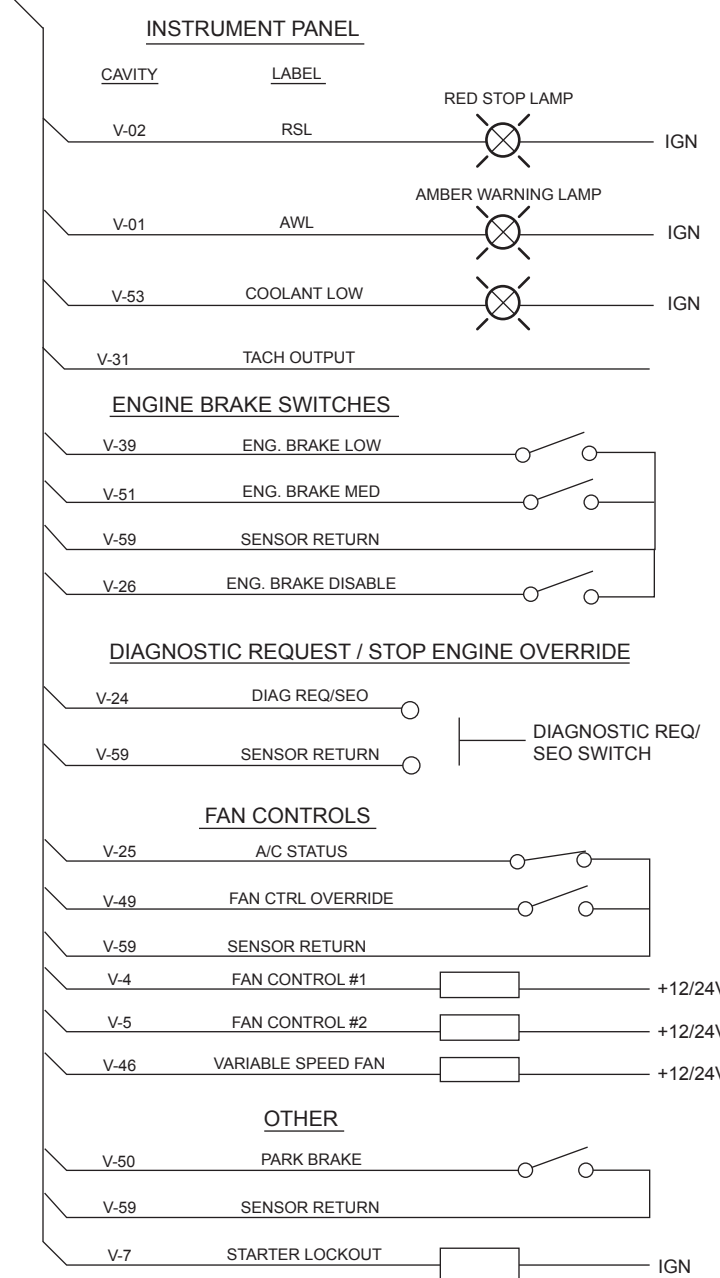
INSTRUMENT PANEL

CAVITY LABEL

RED STOP LAMP

V-02 RSL IGN

AMBER WARNING LAMP

V-01 AWL IGN

V-53 COOLANT LOW IGN

V-31 TACH OUTPUT

ENGINE BRAKE SWITCHES

V-39 ENG. BRAKE LOW

V-51 ENG. BRAKE MED

V-59 SENSOR RETURN

V-26 ENG. BRAKE DISABLE

DIAGNOSTIC REQUEST / STOP ENGINE OVERRIDE

V-24 DIAG REQ/SEO

V-59 SENSOR RETURN

DIAGNOSTIC REQ/ SEO SWITCH

FAN CONTROLS

V-25 A/C STATUS

V-49 FAN CTRL OVERRIDE

V-59 SENSOR RETURN

V-4 FAN CONTROL #1 +12/24V

V-5 FAN CONTROL #2 +12/24V

V-46 VARIABLE SPEED FAN +12/24V

OTHER

V-50 PARK BRAKE

V-59 SENSOR RETURN

V-7 STARTER LOCKOUT IGN